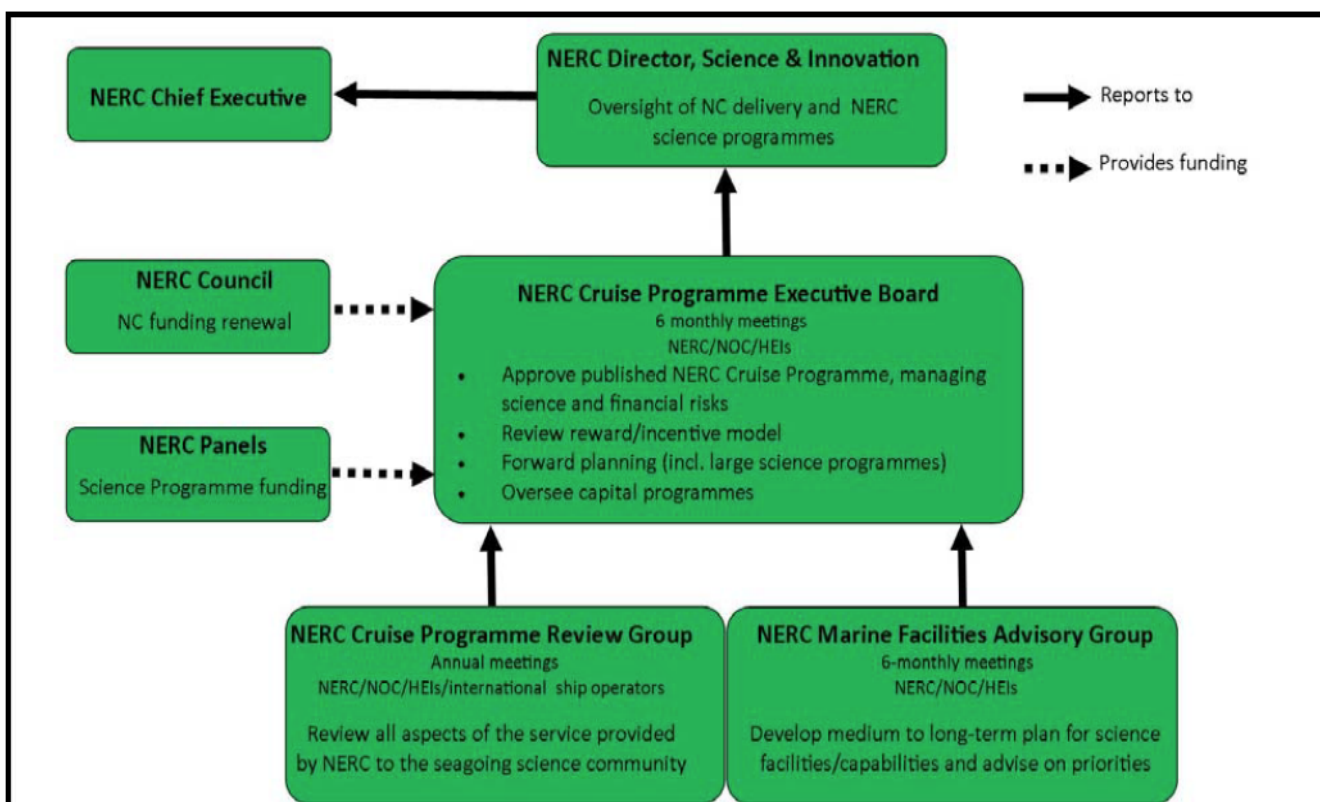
NERC Chief Executive

NERC Director, Science & Innovation

Oversight of NC delivery and NERC science programmes

Reports to

Provides funding

NERC Council

NC funding renewal

NERC Panels

Science Programme funding

NERC Cruise Programme Executive Board

6 monthly meetings

NERC/NOC/HEIs

- Approve published NERC Cruise Programme, managing science and financial risks
- Review reward/incentive model
- Forward planning (incl. large science programmes)
- Oversee capital programmes

NERC Cruise Programme Review Group

Annual meetings

NERC/NOC/HEIs/international ship operators

Review all aspects of the service provided by NERC to the seagoing science community

NERC Marine Facilities Advisory Group

6-monthly meetings

NERC/NOC/HEIs

Develop medium to long-term plan for science facilities/capabilities and advise on priorities